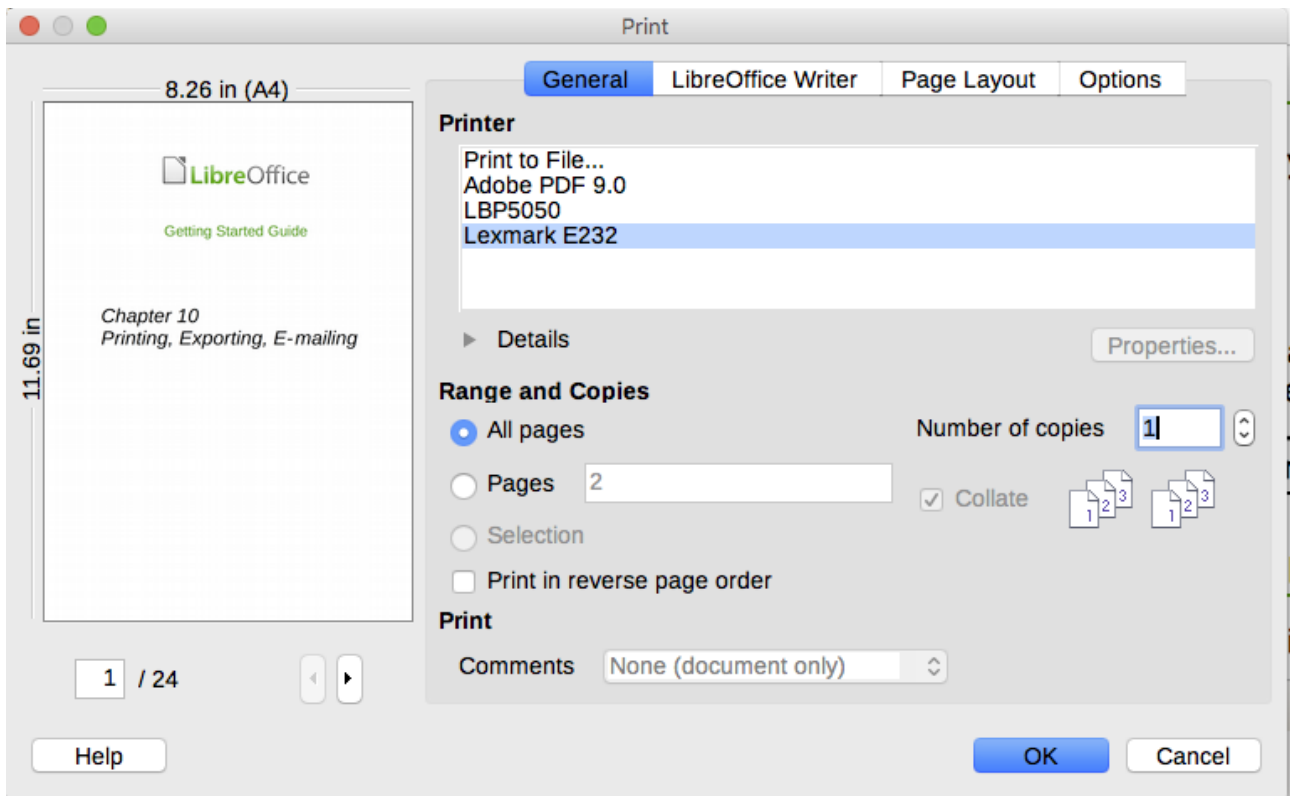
Print

8.26 in (A4)

11.69 in

LibreOffice

Getting Started Guide

Chapter 10
Printing, Exporting, E-mailing

1 / 24

General | LibreOffice Writer | Page Layout | Options

Printer

Print to File...
Adobe PDF 9.0
LBP5050
Lexmark E232

Details

Properties...

Range and Copies

All pages

Pages 2

Selection

Print in reverse page order

Number of copies 1

Collate

1 2 3 1 2 3

Print

Comments None (document only)

Help

OK

Cancel